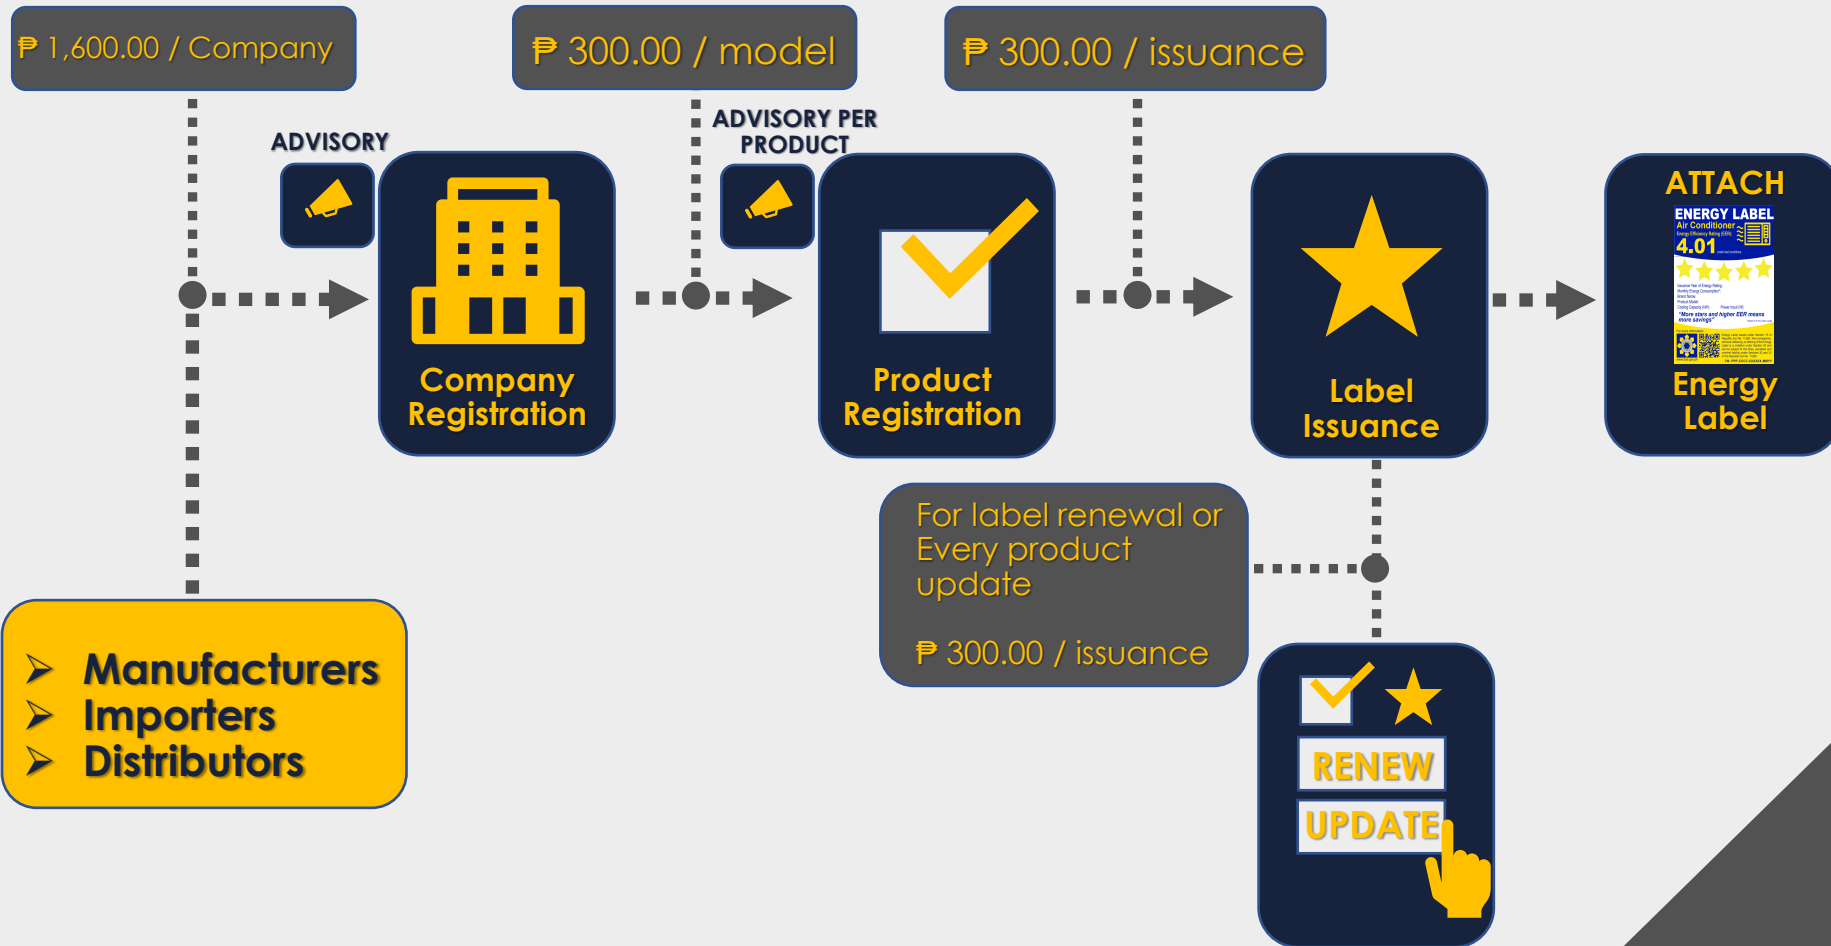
₱ 1,600.00 / Company

₱ 300.00 / model

₱ 300.00 / issuance

ADVISORY

Company Registration

ADVISORY PER PRODUCT

Product Registration

Label Issuance

ATTACH

ENERGY LABEL
Air Conditioner
4.01
"More stars and higher EER means more savings"

Energy Label

For label renewal or Every product update

₱ 300.00 / issuance

RENEW

UPDATE

➢ Manufacturers
➢ Importers
➢ Distributors